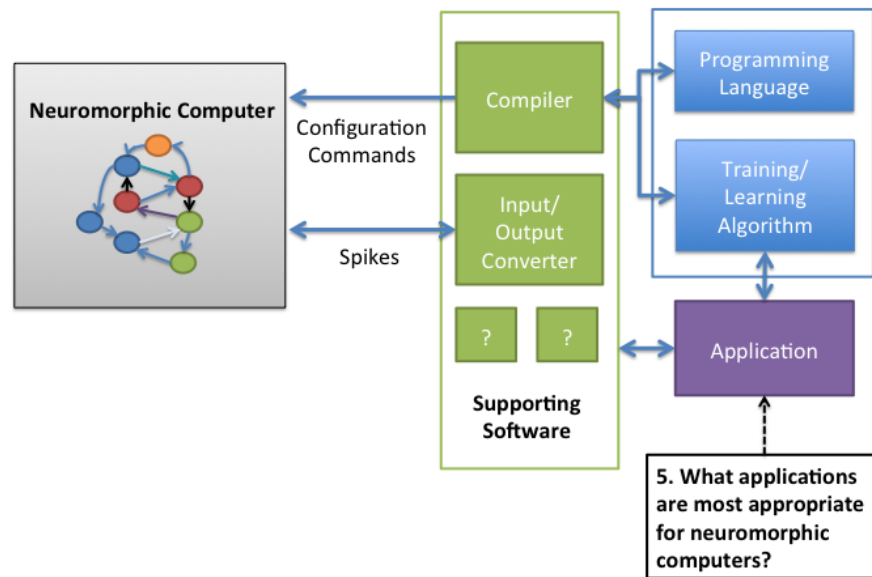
Neuromorphic Computer

Configuration Commands

Spikes

Compiler

Input/ Output Converter

?

?

Supporting Software

Programming Language

Training/ Learning Algorithm

Application

5. What applications are most appropriate for neuromorphic computers?